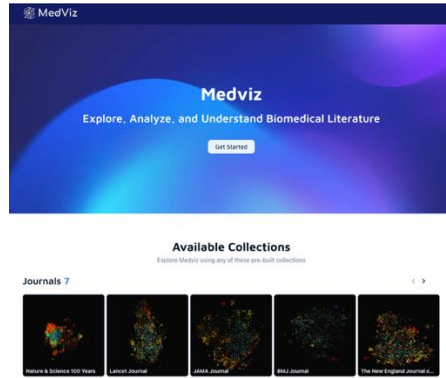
MedViz

Medviz

Explore, Analyze, and Understand Biomedical Literature

Get Started

Available Collections

Explore Medviz using any of these pre-built collections

Journals 7

‹ ›

Nature & Science 100 Years

Lancet Journal

JAMA Journal

BMJ Journal

The New England Journal o...